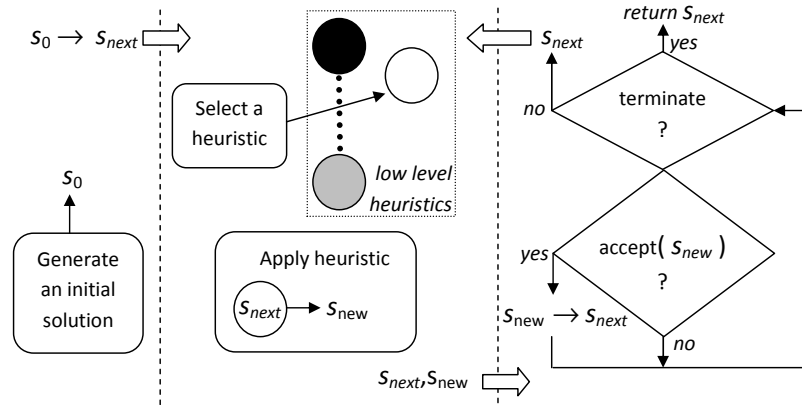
$s_0 \rightarrow s_{next}$

Select a heuristic

low level heuristics

$s_{next}$

return $S_{next}$

yes

no

terminate ?

$s_0$

Generate an initial solution

Apply heuristic

$s_{next} \rightarrow s_{\text{new}}$

yes

accept( $s_{new}$ ) ?

$s_{\text{new}} \rightarrow s_{next}$

no

$s_{next}, s_{\text{new}}$